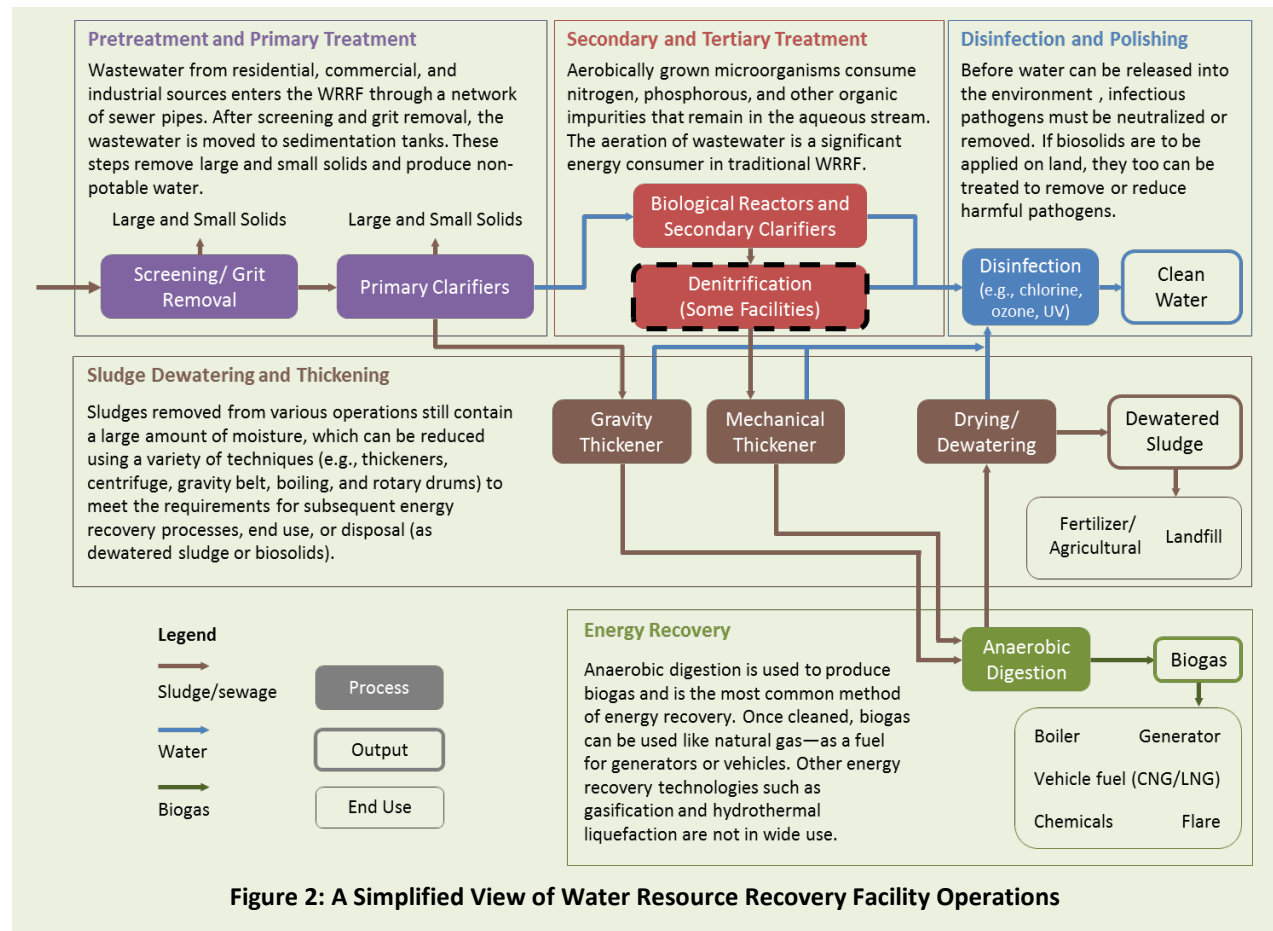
Pretreatment and Primary Treatment

Wastewater from residential, commercial, and industrial sources enters the WRRF through a network of sewer pipes. After screening and grit removal, the wastewater is moved to sedimentation tanks. These steps remove large and small solids and produce non-potable water.

Large and Small Solids

Large and Small Solids

Screening/ Grit Removal

Primary Clarifiers

Secondary and Tertiary Treatment

Aerobically grown microorganisms consume nitrogen, phosphorous, and other organic impurities that remain in the aqueous stream. The aeration of wastewater is a significant energy consumer in traditional WRRF.

Biological Reactors and Secondary Clarifiers

Denitrification (Some Facilities)

Disinfection and Polishing

Before water can be released into the environment , infectious pathogens must be neutralized or removed. If biosolids are to be applied on land, they too can be treated to remove or reduce harmful pathogens.

Disinfection (e.g., chlorine, ozone, UV)

Clean Water

Sludge Dewatering and Thickening

Sludges removed from various operations still contain a large amount of moisture, which can be reduced using a variety of techniques (e.g., thickeners, centrifuge, gravity belt, boiling, and rotary drums) to meet the requirements for subsequent energy recovery processes, end use, or disposal (as dewatered sludge or biosolids).

Gravity Thickener

Mechanical Thickener

Drying/ Dewatering

Dewatered Sludge

Fertilizer/ Agricultural

Landfill

Legend

Sludge/sewage

Process

Water

Output

Biogas

End Use

Energy Recovery

Anaerobic digestion is used to produce biogas and is the most common method of energy recovery. Once cleaned, biogas can be used like natural gas—as a fuel for generators or vehicles. Other energy recovery technologies such as gasification and hydrothermal liquefaction are not in wide use.

Anaerobic Digestion

Biogas

Boiler

Generator

Vehicle fuel (CNG/LNG)

Chemicals

Flare

Figure 2: A Simplified View of Water Resource Recovery Facility Operations